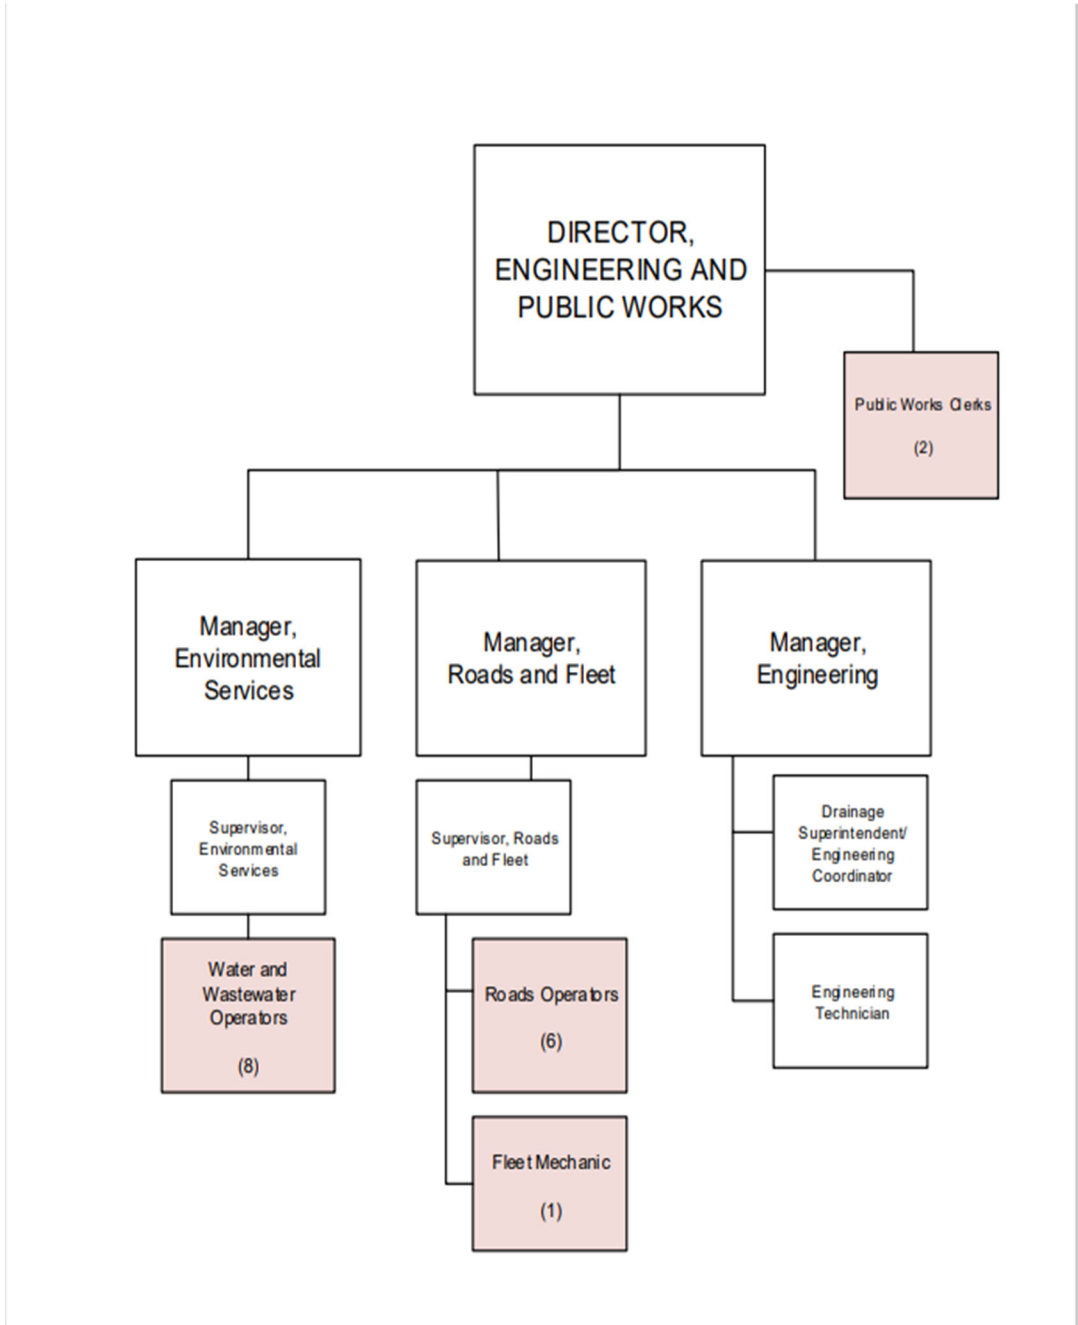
DIRECTOR, ENGINEERING AND PUBLIC WORKS

Public Works Clerks

(2)

Manager, Environmental Services

Manager, Roads and Fleet

Manager, Engineering

Supervisor, Environmental Services

Supervisor, Roads and Fleet

Drainage Superintendent/ Engineering Coordinator

Water and Wastewater Operators

(8)

Roads Operators

(6)

Engineering Technician

Fleet Mechanic

(1)